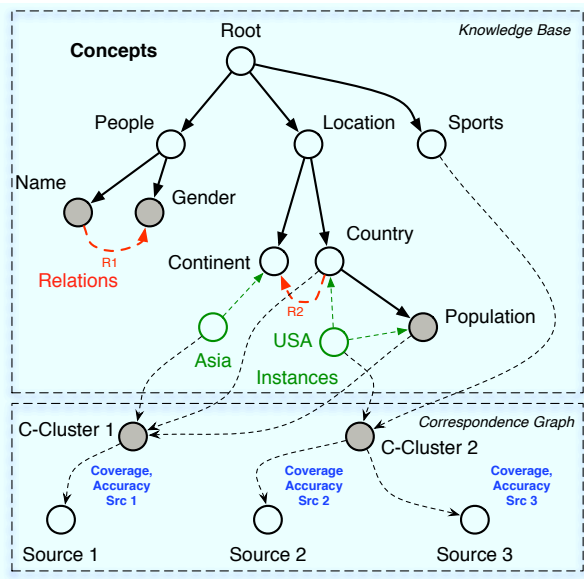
Knowledge Base

Concepts

Root

People

Location

Sports

Name

Gender

R1

Relations

Continent

Country

R2

Population

Asia

USA

Instances

Correspondence Graph

C-Cluster 1

C-Cluster 2

Coverage, Accuracy Src 1

Coverage, Accuracy Src 2

Coverage, Accuracy Src 3

Source 1

Source 2

Source 3